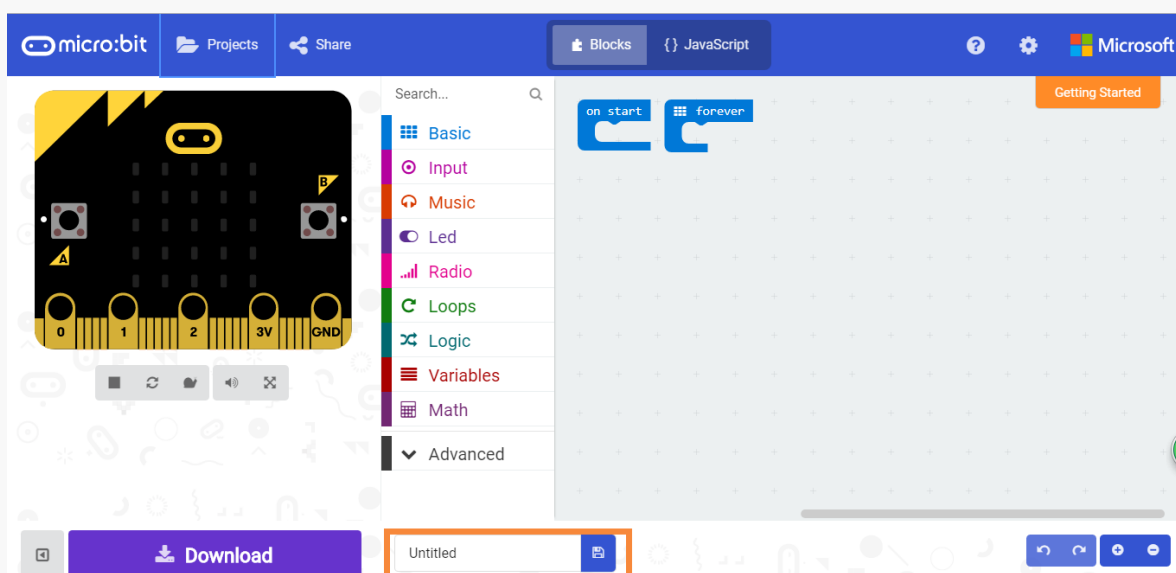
micro:bit Projects Share Blocks {} JavaScript Microsoft

Getting Started

B
A
0 1 2 3V GND

Search...

Basic
Input
Music
Led
Radio
Loops
Logic
Variables
Math
Advanced

on start
forever

Download

Untitled